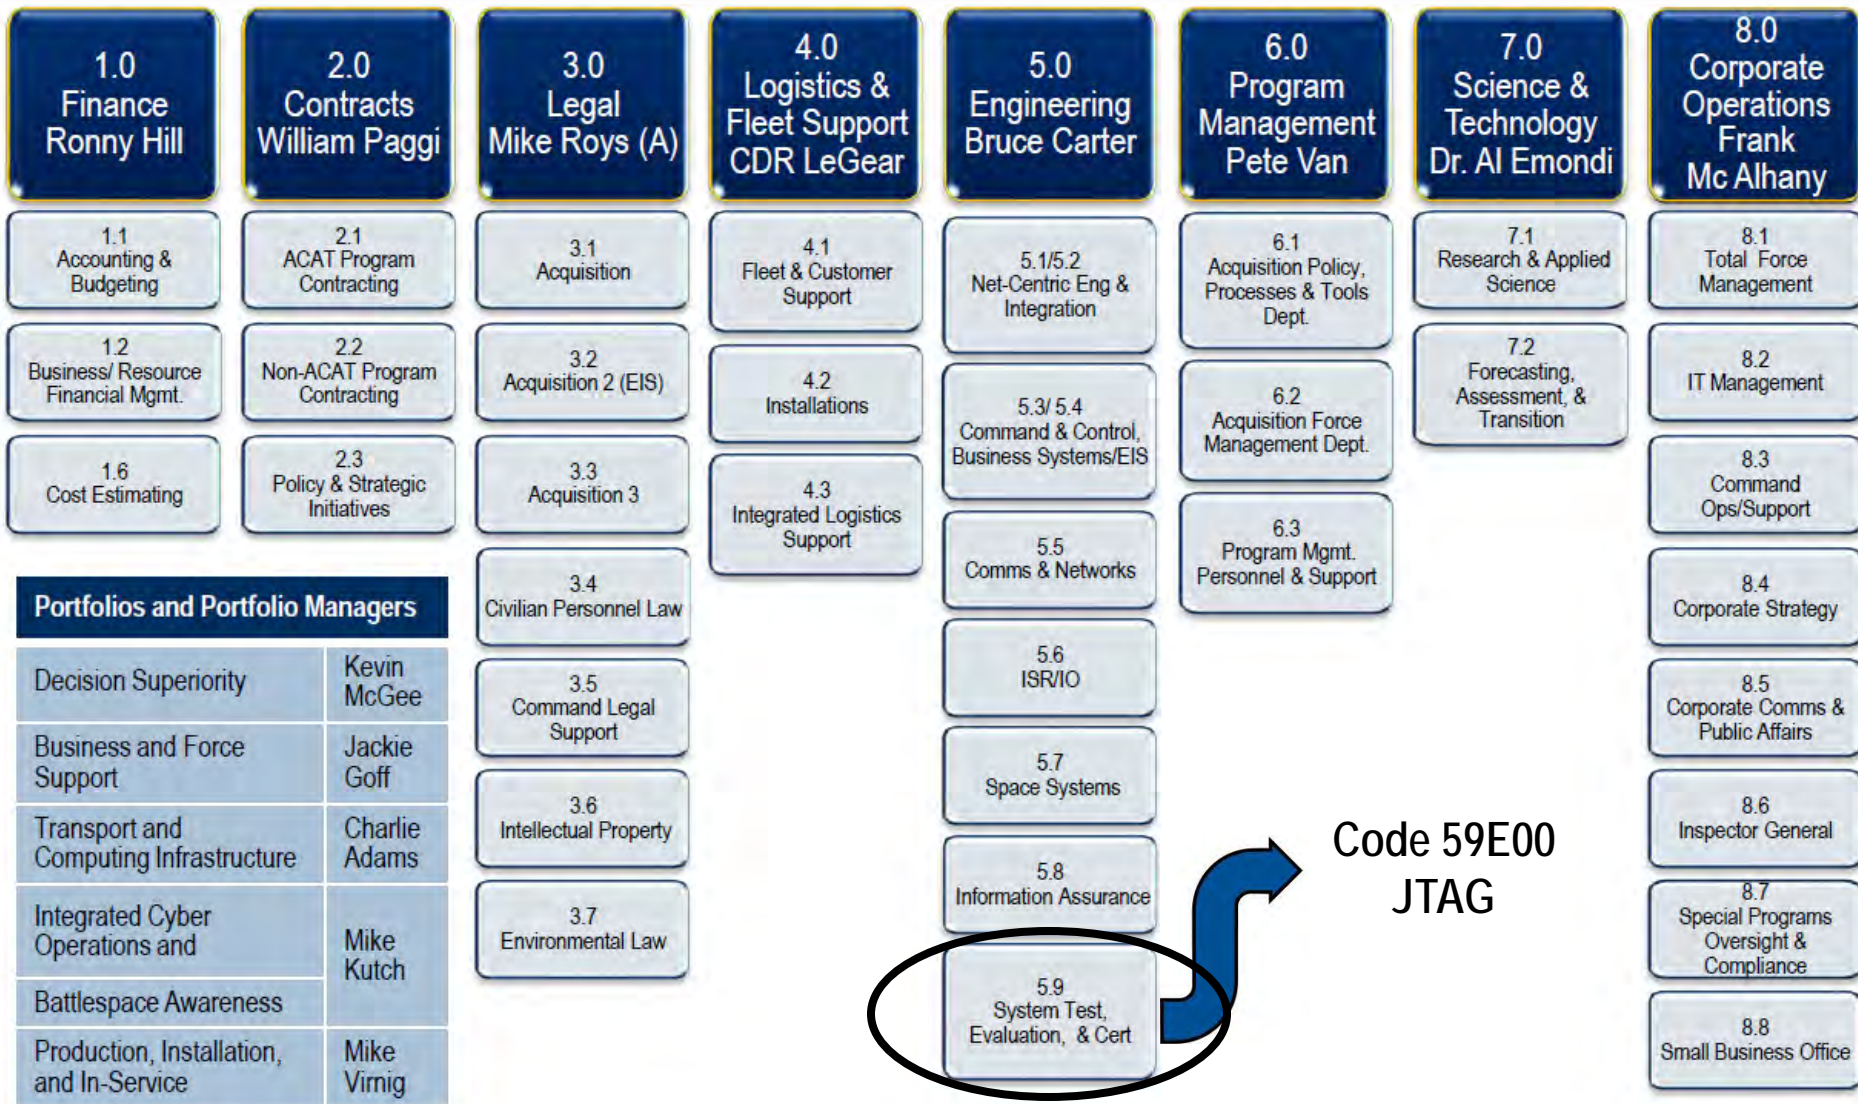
1.0
Finance
Ronny Hill

1.1
Accounting & Budgeting

1.2
Business/ Resource Financial Mgmt.

1.6
Cost Estimating

2.0
Contracts
William Paggi

2.1
ACAT Program Contracting

2.2
Non-ACAT Program Contracting

2.3
Policy & Strategic Initiatives

3.0
Legal
Mike Roys (A)

3.1
Acquisition

3.2
Acquisition 2 (EIS)

3.3
Acquisition 3

3.4
Civilian Personnel Law

3.5
Command Legal Support

3.6
Intellectual Property

3.7
Environmental Law

4.0
Logistics & Fleet Support
CDR LeGear

4.1
Fleet & Customer Support

4.2
Installations

4.3
Integrated Logistics Support

5.0
Engineering
Bruce Carter

5.1/5.2
Net-Centric Eng & Integration

5.3/ 5.4
Command & Control, Business Systems/EIS

5.5
Comms & Networks

5.6
ISR/IO

5.7
Space Systems

5.8
Information Assurance

5.9
System Test, Evaluation, & Cert

6.0
Program Management
Pete Van

6.1
Acquisition Policy, Processes & Tools Dept.

6.2
Acquisition Force Management Dept.

6.3
Program Mgmt. Personnel & Support

7.0
Science & Technology
Dr. Al Emondi

7.1
Research & Applied Science

7.2
Forecasting, Assessment, & Transition

8.0
Corporate Operations
Frank Mc Alhany

8.1
Total Force Management

8.2
IT Management

8.3
Command Ops/Support

8.4
Corporate Strategy

8.5
Corporate Comms & Public Affairs

8.6
Inspector General

8.7
Special Programs Oversight & Compliance

8.8
Small Business Office

Portfolios and Portfolio Managers

| | |
|---|---|
| Decision Superiority | Kevin McGee |
| Business and Force Support | Jackie Goff |
| Transport and Computing Infrastructure | Charlie Adams |
| Integrated Cyber Operations and | Mike Kutch |
| Battlespace Awareness | |
| Production, Installation, and In-Service | Mike Virnig |

Code 59E00
JTAG